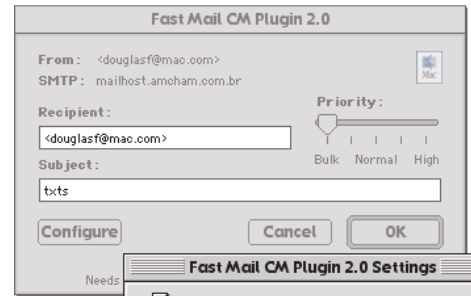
Fast Mail CM Plugin 2.0

From: <douglasf@mac.com>
SMTP: mailhost.amcham.com.br

Mac

Recipient:
<douglasf@mac.com>

Priority:
Bulk Normal High

Subject:
txts

Configure
Cancel
OK

Needs

Fast Mail CM Plugin 2.0 Settings